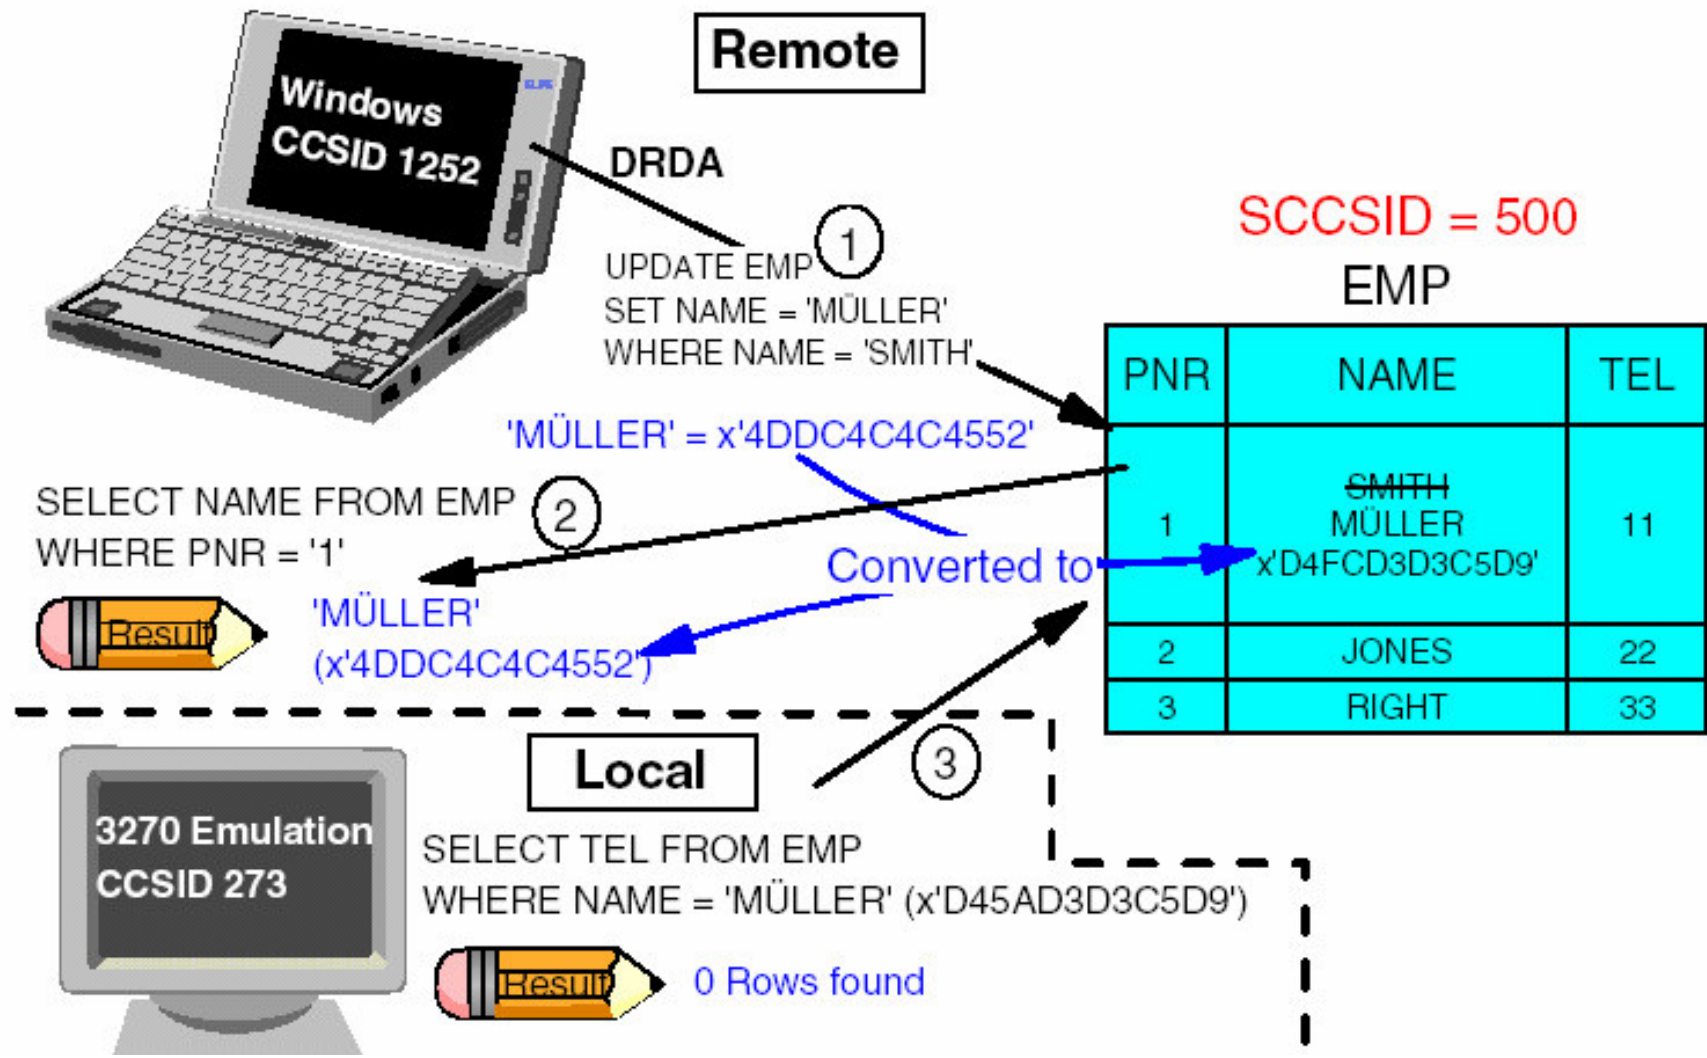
Remote

Windows
CCSID 1252

DRDA

1

UPDATE EMP
SET NAME = 'MÜLLER'
WHERE NAME = 'SMITH'

SCCSID = 500

EMP

| PNR | NAME | TEL |
|---|---|---|
| 1 | ~~SMITH~~ MÜLLER x'D4FCD3D3C5D9' | 11 |
| 2 | JONES | 22 |
| 3 | RIGHT | 33 |

'MÜLLER' = x'4DDC4C4C4552'

SELECT NAME FROM EMP
WHERE PNR = '1'

2

Converted to

Result

'MÜLLER'
(x'4DDC4C4C4552')

Local

3

3270 Emulation
CCSID 273

SELECT TEL FROM EMP
WHERE NAME = 'MÜLLER' (x'D45AD3D3C5D9')

Result

0 Rows found